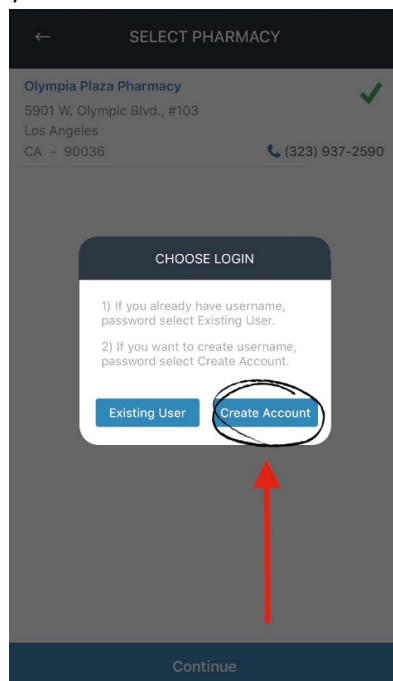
←
SELECT PHARMACY

Olympia Plaza Pharmacy
5901 W. Olympic Blvd., #103
Los Angeles
CA - 90036
(323) 937-2590

CHOOSE LOGIN

1) If you already have username, password select Existing User.

2) If you want to create username, password select Create Account.

Existing User
Create Account

Continue